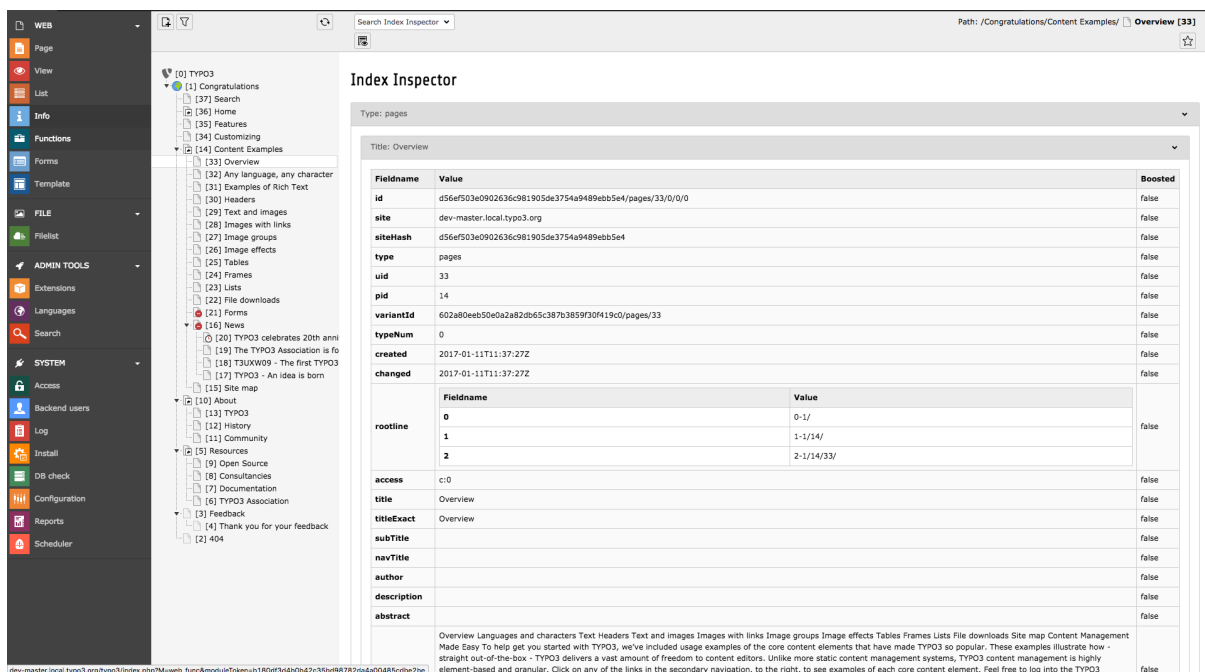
WEB
Page
View
List
Info
Functions
Forms
Template
FILE
Filelist
ADMIN TOOLS
Extensions
Languages
Search
SYSTEM
Access
Backend users
Log
Install
DB check
Configuration
Reports
Scheduler

[0] TYPO3
[1] Congratulations
[37] Search
[36] Home
[35] Features
[34] Customizing
[14] Content Examples
[33] Overview
[32] Any language, any character
[31] Examples of Rich Text
[30] Headers
[29] Text and images
[28] Images with links
[27] Image groups
[26] Image effects
[25] Tables
[24] Frames
[23] Lists
[22] File downloads
[21] Forms
[16] News
[20] TYPO3 celebrates 20th anni
[19] The TYPO3 Association is fo
[18] T3UXW09 - The first TYPO3
[17] TYPO3 - An idea is born
[15] Site map
[10] About
[13] TYPO3
[12] History
[11] Community
[5] Resources
[9] Open Source
[8] Consultancies
[7] Documentation
[6] TYPO3 Association
[3] Feedback
[4] Thank you for your feedback
[2] 404

dev-master.local.typo3.org/typo3/index.php?M=web_func&moduleToken=b180df3d4b0b42c35bd9878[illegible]

Search Index Inspector
Path: /Congratulations/Content Examples/ Overview [33]

Index Inspector

Type: pages

Title: Overview

| Fieldname | Value | Boosted |
|---|---|---|
| id | d56ef503e0902636c981905de3754a9489ebb5e4/pages/33/0/0/0 | false |
| site | dev-master.local.typo3.org | false |
| siteHash | d56ef503e0902636c981905de3754a9489ebb5e4 | false |
| type | pages | false |
| uid | 33 | false |
| pid | 14 | false |
| variantId | 602a80eeb50e0a2a82db65c387b3859f30f419c0/pages/33 | false |
| typeNum | 0 | false |
| created | 2017-01-11T11:37:27Z | false |
| changed | 2017-01-11T11:37:27Z | false |
| rootline | Fieldname / Value: 0 — 0-1/; 1 — 1-1/14/; 2 — 2-1/14/33/ | false |
| access | c:0 | false |
| title | Overview | false |
| titleExact | Overview | false |
| subTitle | | false |
| navTitle | | false |
| author | | false |
| description | | false |
| abstract | | false |
| | Overview Languages and characters Text Headers Text and images Images with links Image groups Image effects Tables Frames Lists File downloads Site map Content Management Made Easy To help get you started with TYPO3, we've included usage examples of the core content elements that have made TYPO3 so popular. These examples illustrate how - straight out-of-the-box - TYPO3 delivers a vast amount of freedom to content editors. Unlike more static content management systems, TYPO3 content management is highly element-based and granular. Click on any of the links in the secondary navigation, to the right, to see examples of each core content element. Feel free to log into the TYPO3 | false |